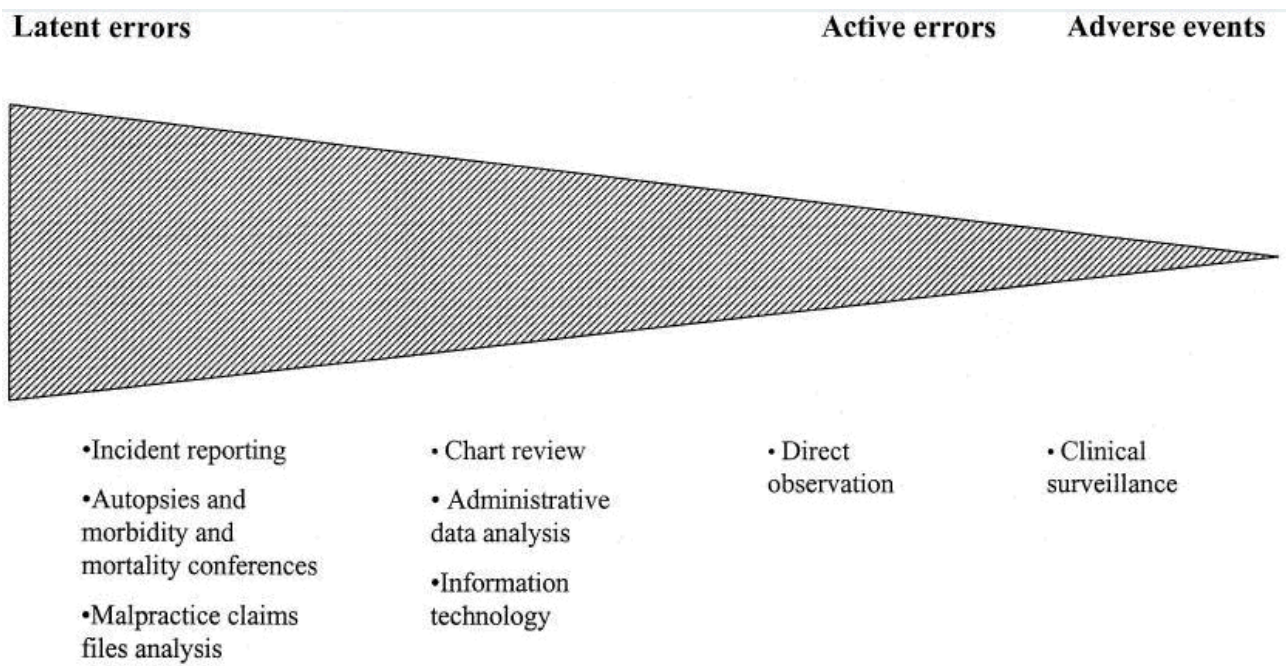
Latent errors

Active errors

Adverse events

•Incident reporting

•Autopsies and morbidity and mortality conferences

•Malpractice claims files analysis

• Chart review

• Administrative data analysis

•Information technology

• Direct observation

• Clinical surveillance